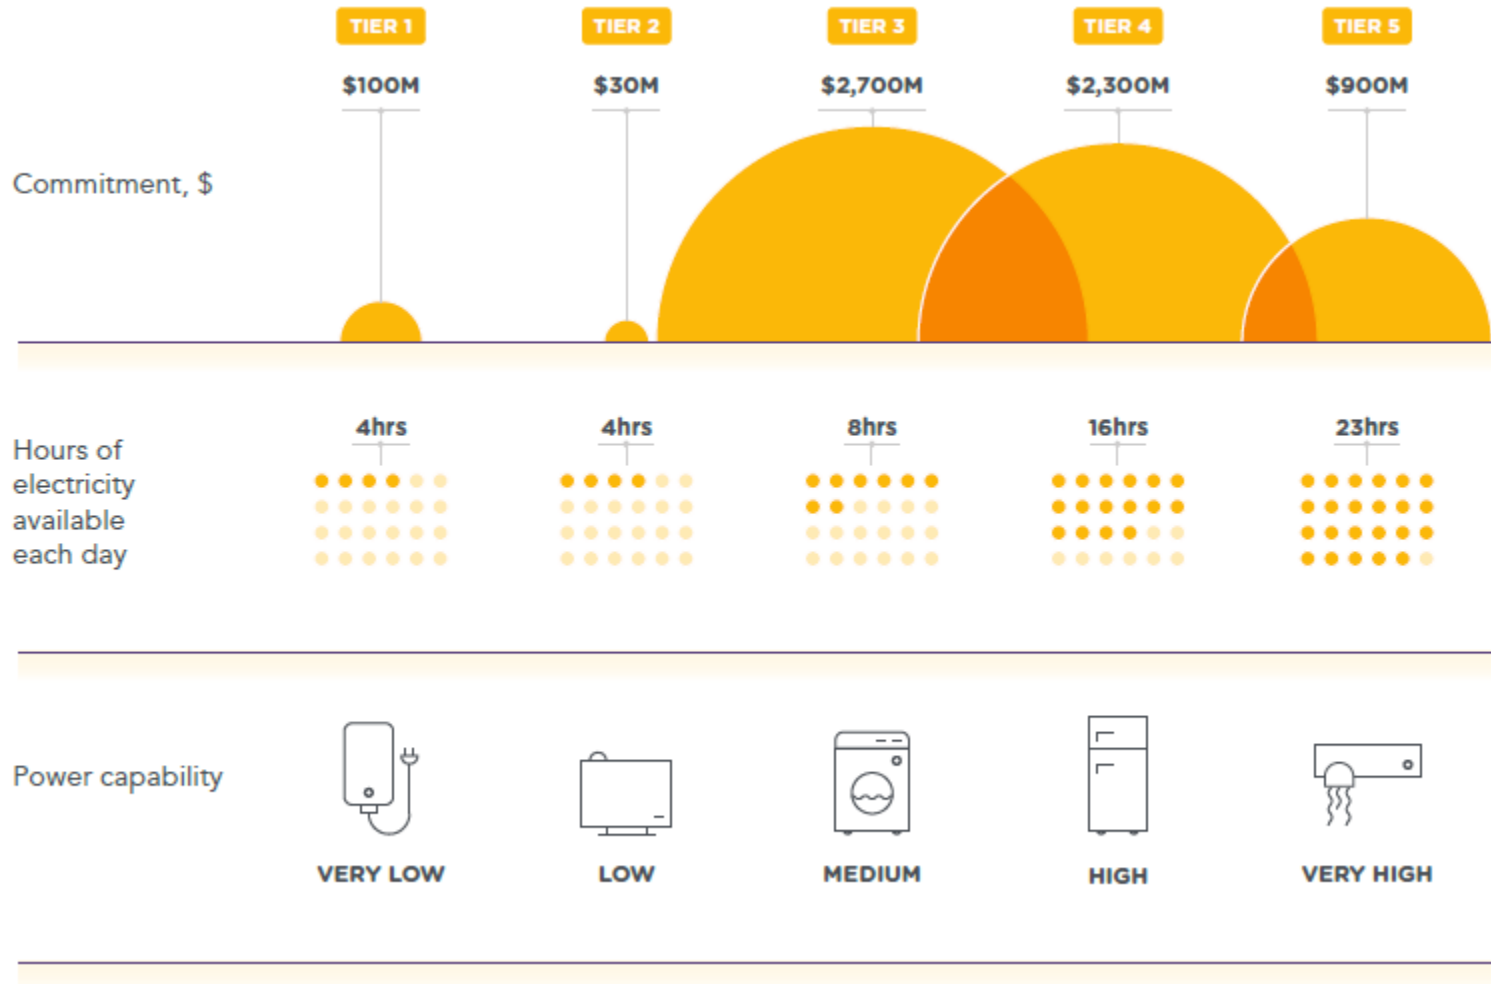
| | TIER 1 | TIER 2 | TIER 3 | TIER 4 | TIER 5 |
|---|---|---|---|---|---|
| Commitment, $ | $100M | $30M | $2,700M | $2,300M | $900M |
| Hours of electricity available each day | 4hrs | 4hrs | 8hrs | 16hrs | 23hrs |
| Power capability | VERY LOW | LOW | MEDIUM | HIGH | VERY HIGH |